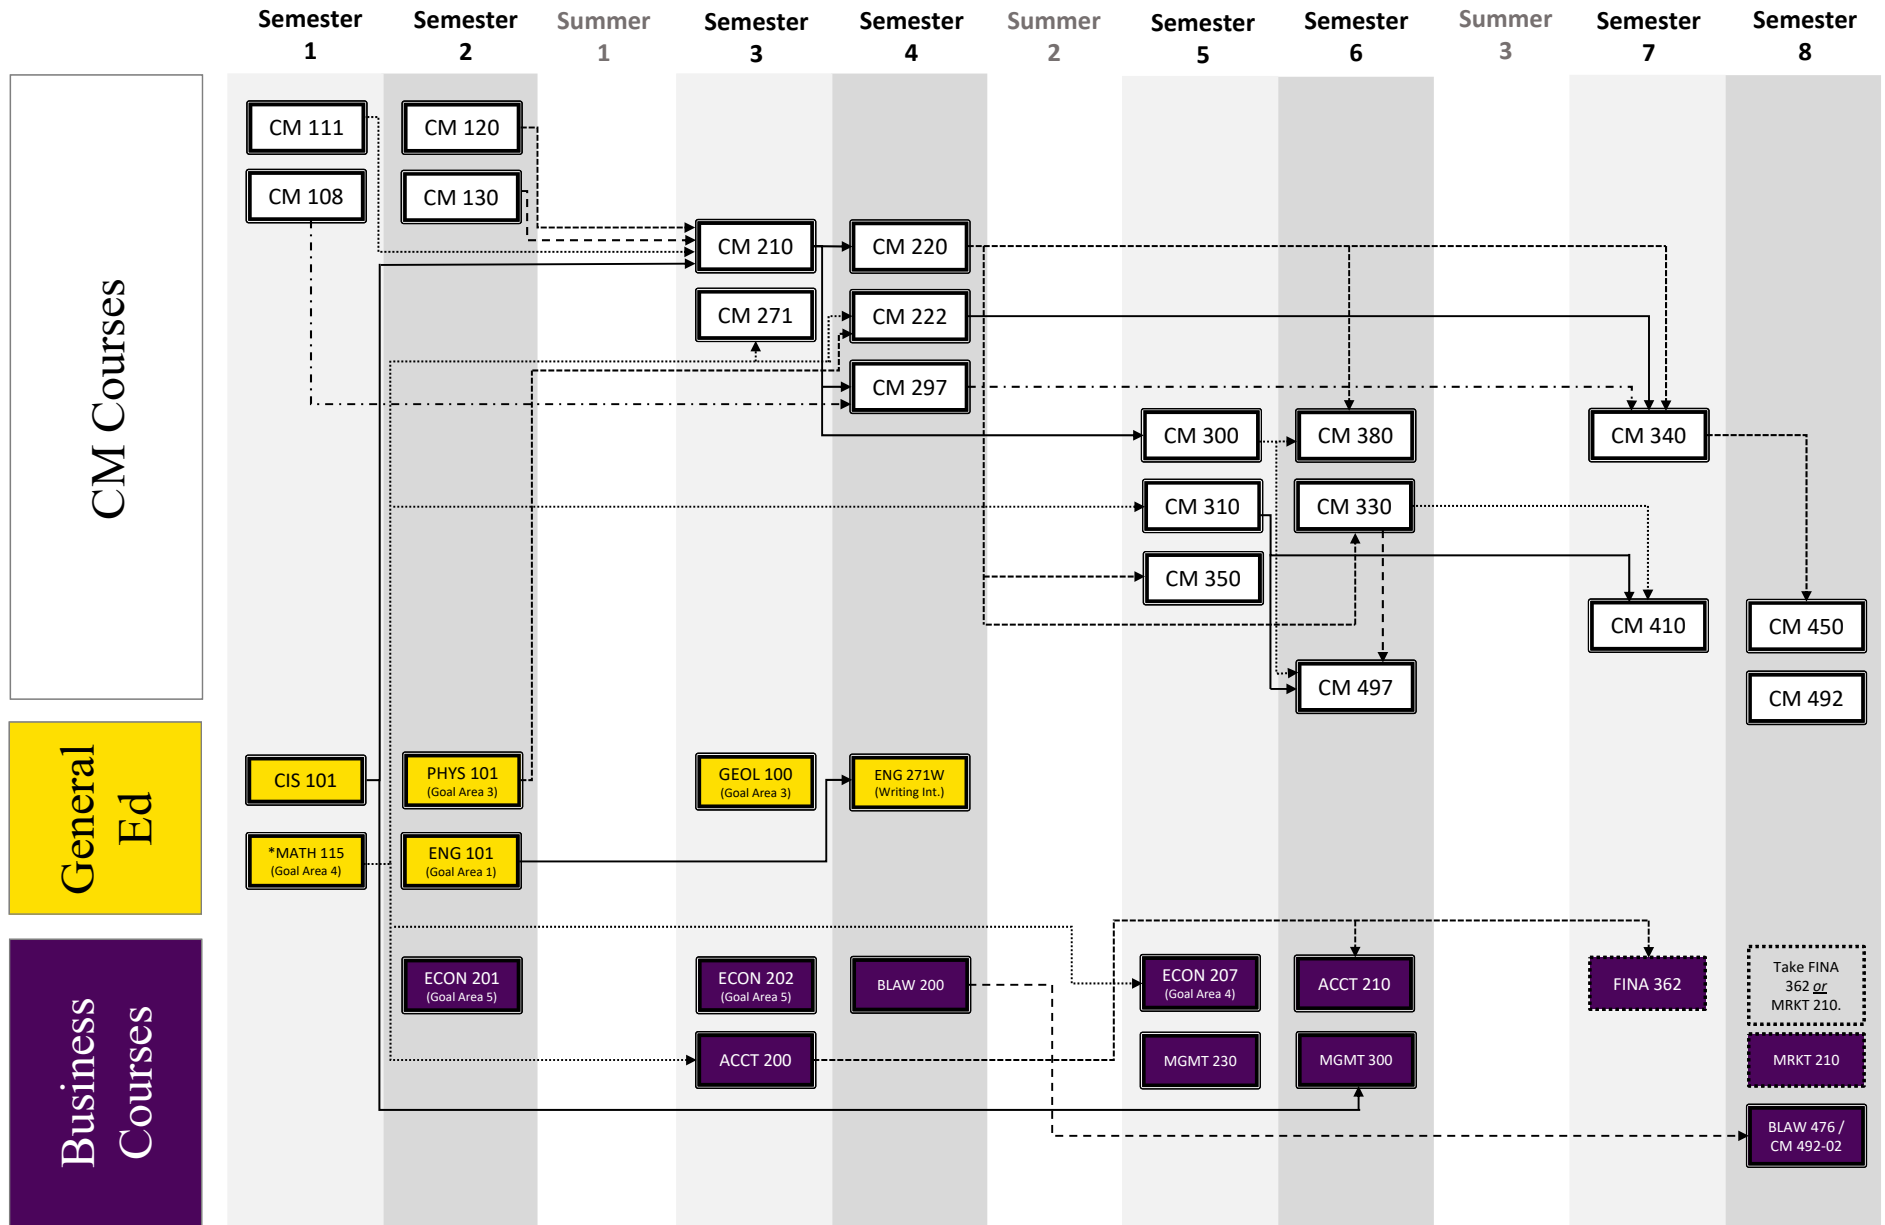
Semester 1
Semester 2
Summer 1
Semester 3
Semester 4
Summer 2
Semester 5
Semester 6
Summer 3
Semester 7
Semester 8

CM Courses

CM 111
CM 120
CM 108
CM 130
CM 210
CM 220
CM 271
CM 222
CM 297
CM 300
CM 380
CM 340
CM 310
CM 330
CM 350
CM 410
CM 450
CM 497
CM 492

General Ed

CIS 101
PHYS 101 (Goal Area 3)
GEOL 100 (Goal Area 3)
ENG 271W (Writing Int.)
*MATH 115 (Goal Area 4)
ENG 101 (Goal Area 1)

Business Courses

ECON 201 (Goal Area 5)
ECON 202 (Goal Area 5)
BLAW 200
ECON 207 (Goal Area 4)
ACCT 210
FINA 362
Take FINA 362 or MRKT 210.
ACCT 200
MGMT 230
MGMT 300
MRKT 210
BLAW 476 / CM 492-02